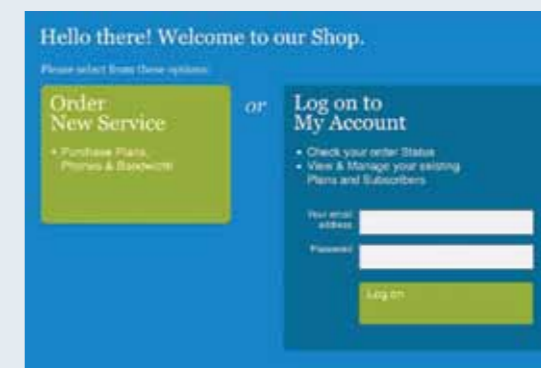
Hello there! Welcome to our Shop.

Please select from these options:

Order New Service

• Purchase Plans, Phones & Bandwidth

or

Log on to My Account

• Check your order Status
• View & Manage your existing Plans and Subscribers

Your email address

Password

Log on